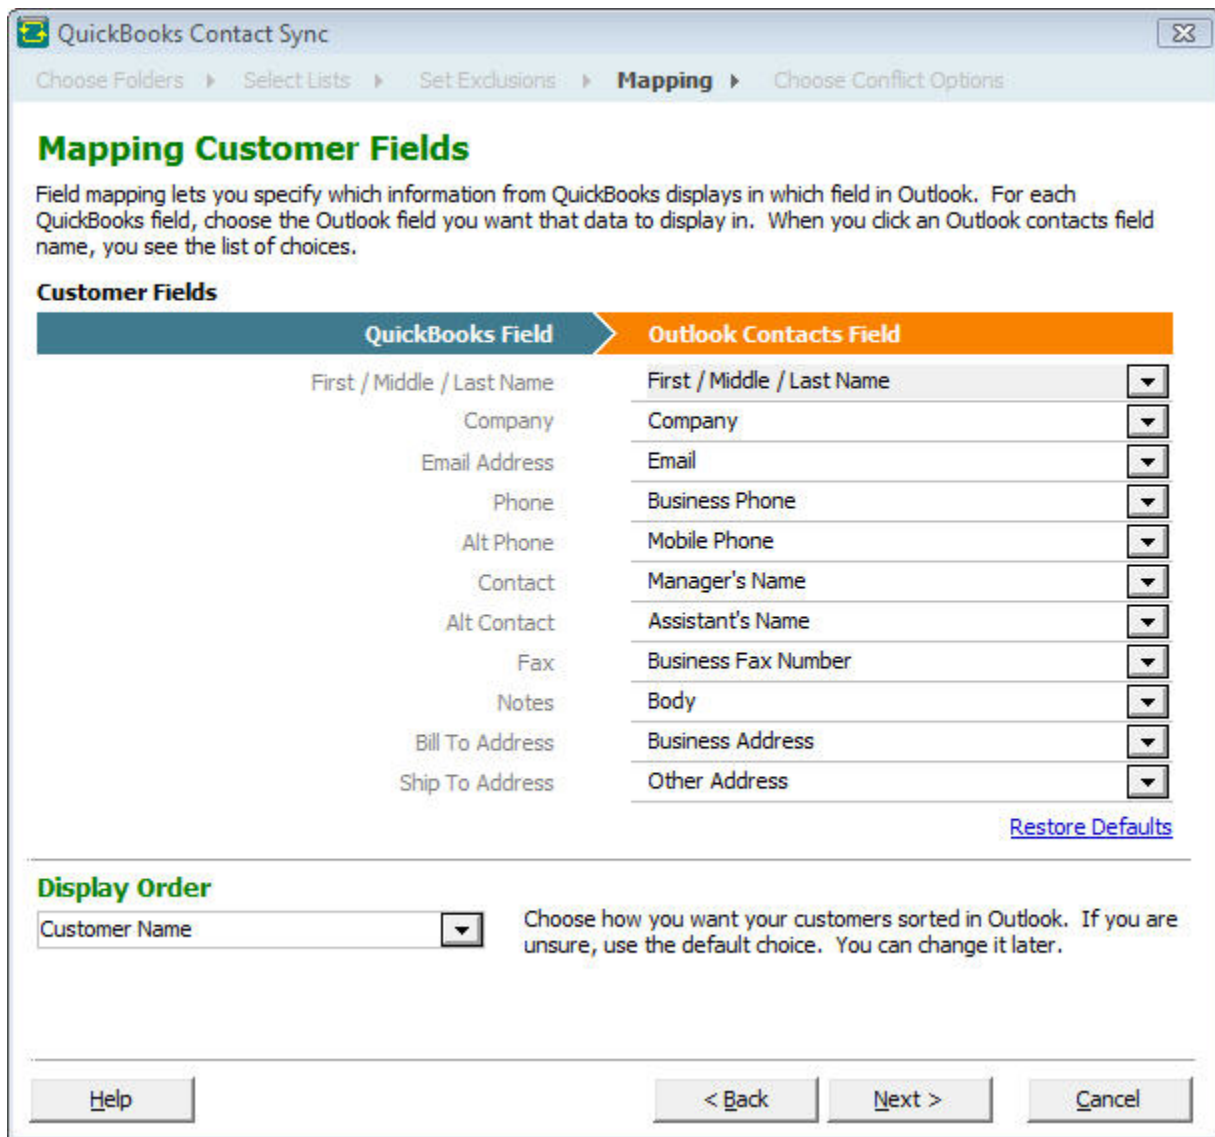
QuickBooks Contact Sync

Choose Folders ▸ Select Lists ▸ Set Exclusions ▸ Mapping ▸ Choose Conflict Options

Mapping Customer Fields

Field mapping lets you specify which information from QuickBooks displays in which field in Outlook. For each QuickBooks field, choose the Outlook field you want that data to display in. When you click an Outlook contacts field name, you see the list of choices.

Customer Fields

| QuickBooks Field | Outlook Contacts Field |
|---|---|
| First / Middle / Last Name | First / Middle / Last Name |
| Company | Company |
| Email Address | Email |
| Phone | Business Phone |
| Alt Phone | Mobile Phone |
| Contact | Manager's Name |
| Alt Contact | Assistant's Name |
| Fax | Business Fax Number |
| Notes | Body |
| Bill To Address | Business Address |
| Ship To Address | Other Address |

Restore Defaults

Display Order

Customer Name

Choose how you want your customers sorted in Outlook. If you are unsure, use the default choice. You can change it later.

Help

< Back

Next >

Cancel